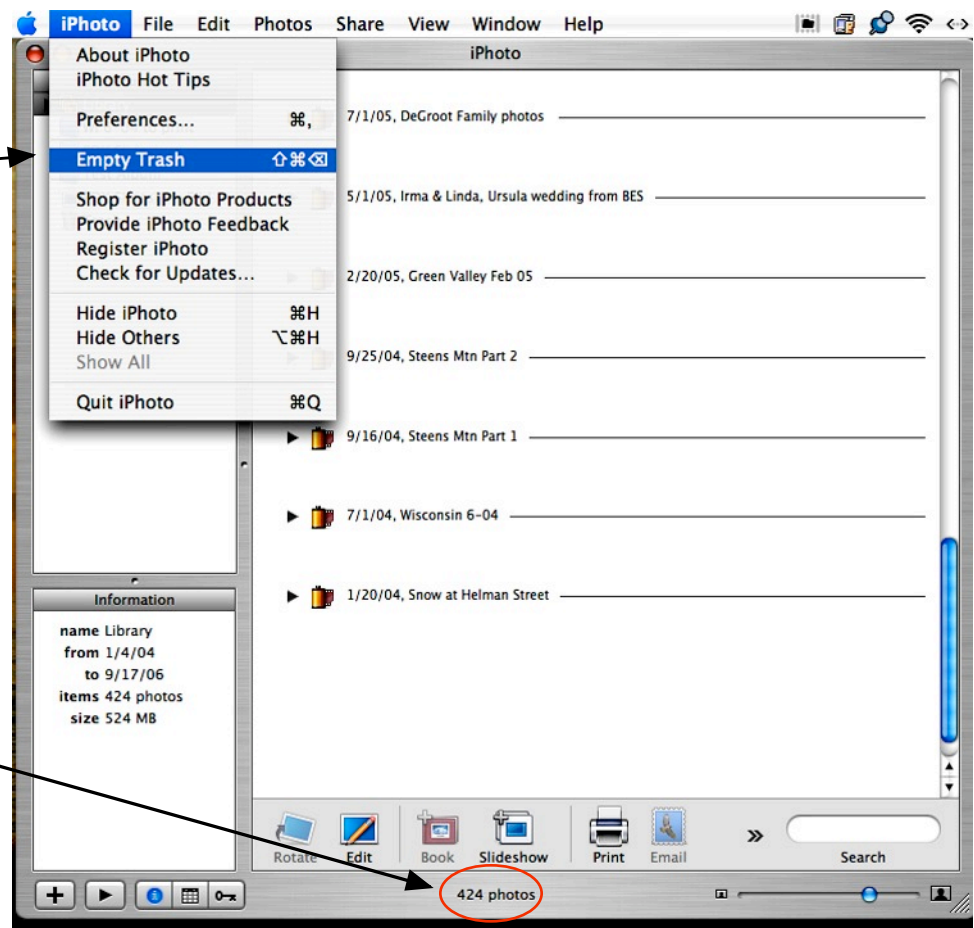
iPhoto File Edit Photos Share View Window Help

iPhoto

About iPhoto
iPhoto Hot Tips

Preferences... ⌘,

Empty Trash ⇧⌘⌫

Shop for iPhoto Products
Provide iPhoto Feedback
Register iPhoto
Check for Updates...

Hide iPhoto ⌘H
Hide Others ⌥⌘H
Show All

Quit iPhoto ⌘Q

7/1/05, DeGroot Family photos

5/1/05, Irma & Linda, Ursula wedding from BES

2/20/05, Green Valley Feb 05

9/25/04, Steens Mtn Part 2

9/16/04, Steens Mtn Part 1

7/1/04, Wisconsin 6-04

1/20/04, Snow at Helman Street

Information

name Library
from 1/4/04
to 9/17/06
items 424 photos
size 524 MB

Rotate Edit Book Slideshow Print Email » Search

424 photos